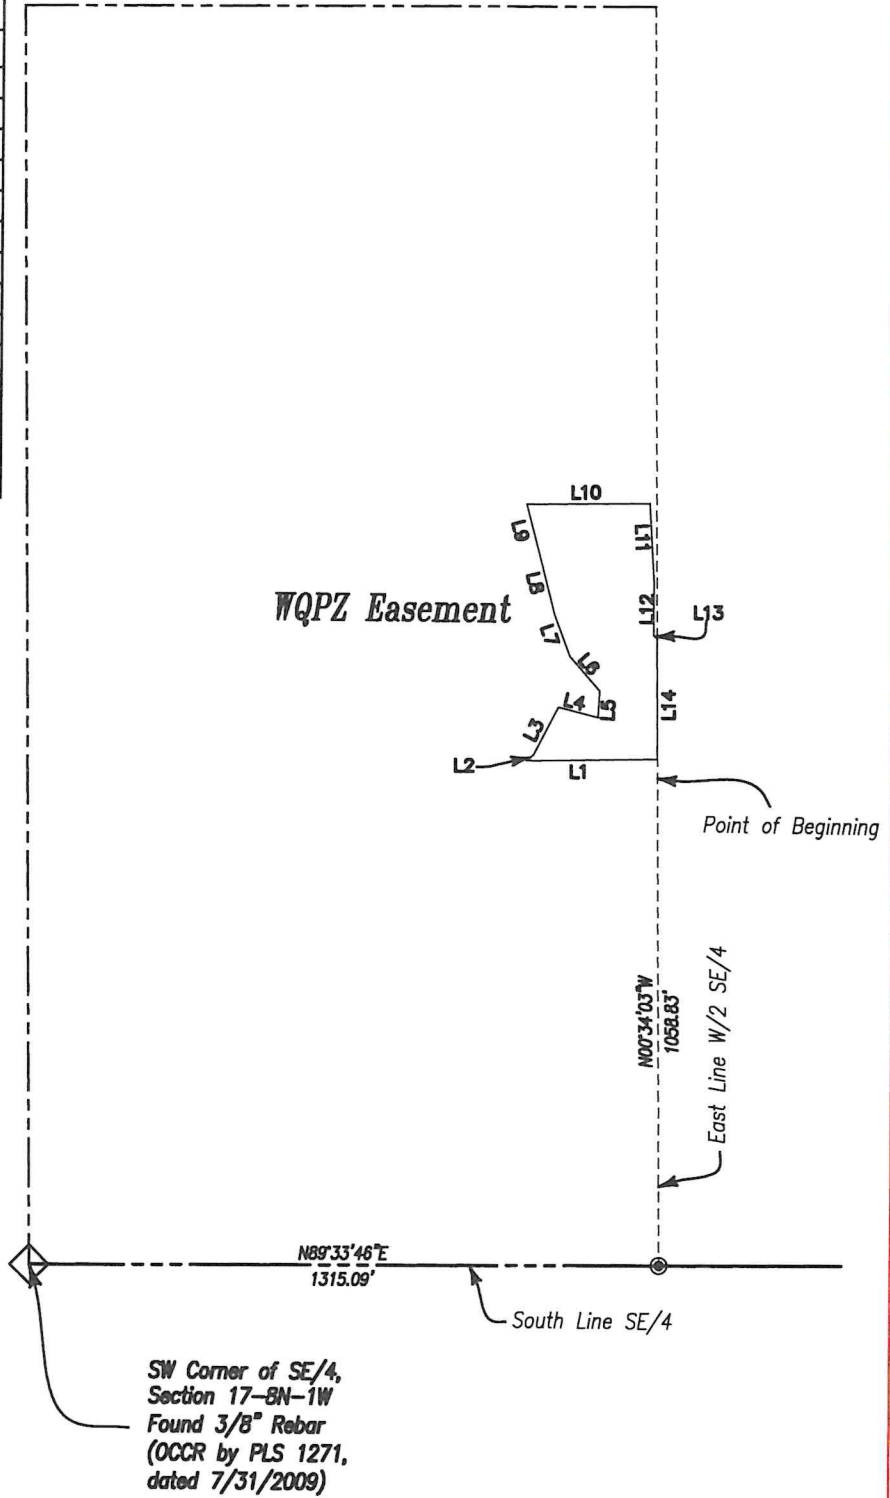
L10
L9
L11
L8
WQPZ Easement
L12
L13
L7
L6
L4
L5
L14
L3
L2
L1
Point of Beginning

N00°34'03"W
1058.83'
East Line W/2 SE/4

N89°33'46"E
1315.09'
South Line SE/4

SW Corner of SE/4, Section 17–8N–1W Found 3/8" Rebar (OCCR by PLS 1271, dated 7/31/2009)